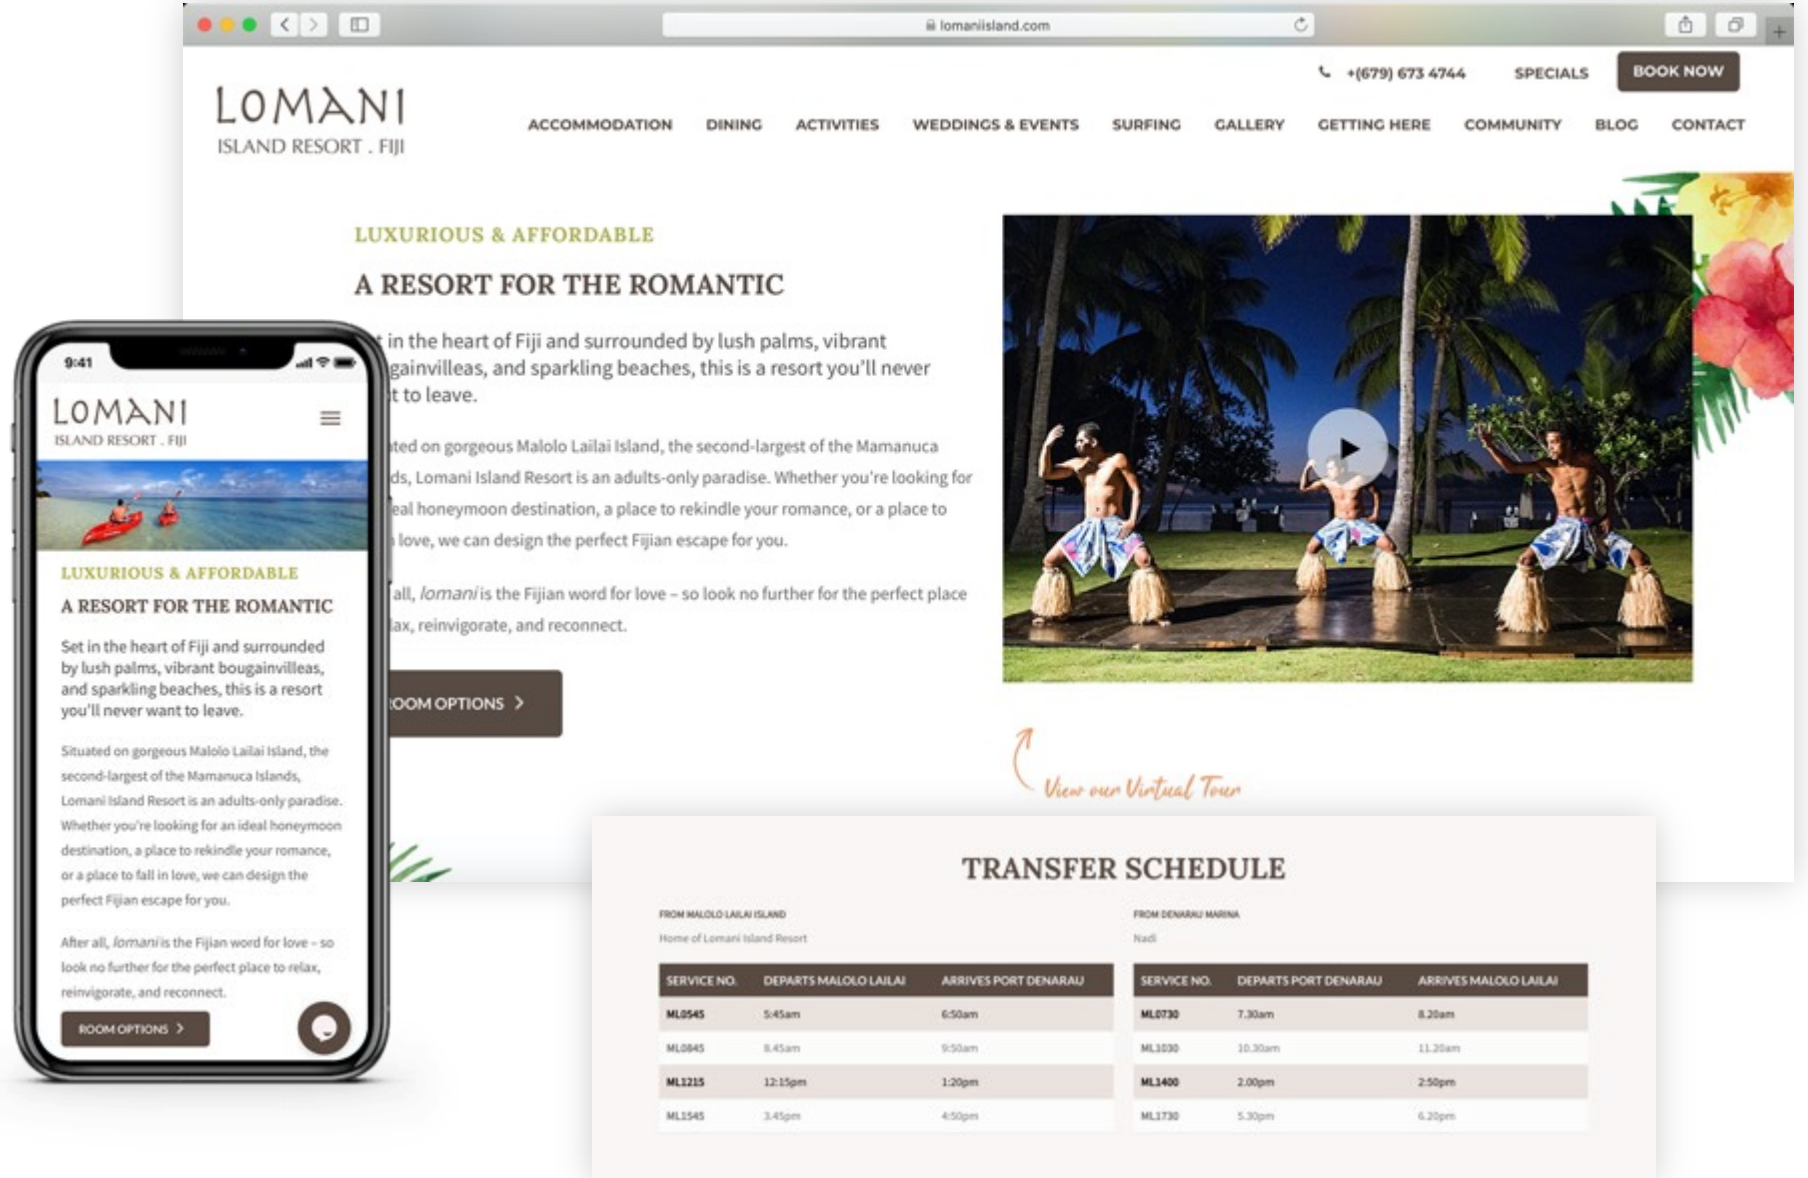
lomaniisland.com

+(679) 673 4744 SPECIALS BOOK NOW

LOMANI
ISLAND RESORT . FIJI

ACCOMMODATION DINING ACTIVITIES WEDDINGS & EVENTS SURFING GALLERY GETTING HERE COMMUNITY BLOG CONTACT

LUXURIOUS & AFFORDABLE

A RESORT FOR THE ROMANTIC

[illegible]t in the heart of Fiji and surrounded by lush palms, vibrant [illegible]gainvilleas, and sparkling beaches, this is a resort you'll never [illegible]t to leave.

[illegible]ted on gorgeous Malolo Lailai Island, the second-largest of the Mamanuca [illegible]ds, Lomani Island Resort is an adults-only paradise. Whether you're looking for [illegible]eal honeymoon destination, a place to rekindle your romance, or a place to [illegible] love, we can design the perfect Fijian escape for you.

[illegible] all, *lomani* is the Fijian word for love – so look no further for the perfect place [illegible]lax, reinvigorate, and reconnect.

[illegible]OOM OPTIONS >

View our Virtual Tour

9:41

LOMANI
ISLAND RESORT . FIJI

LUXURIOUS & AFFORDABLE

A RESORT FOR THE ROMANTIC

Set in the heart of Fiji and surrounded by lush palms, vibrant bougainvilleas, and sparkling beaches, this is a resort you'll never want to leave.

Situated on gorgeous Malolo Lailai Island, the second-largest of the Mamanuca Islands, Lomani Island Resort is an adults-only paradise. Whether you're looking for an ideal honeymoon destination, a place to rekindle your romance, or a place to fall in love, we can design the perfect Fijian escape for you.

After all, *lomani* is the Fijian word for love – so look no further for the perfect place to relax, reinvigorate, and reconnect.

ROOM OPTIONS >

TRANSFER SCHEDULE

FROM MALOLO LAILAI ISLAND
Home of Lomani Island Resort

| SERVICE NO. | DEPARTS MALOLO LAILAI | ARRIVES PORT DENARAU |
|---|---|---|
| ML0545 | 5:45am | 6:50am |
| ML0845 | 8:45am | 9:50am |
| ML1215 | 12:15pm | 1:20pm |
| ML1545 | 3:45pm | 4:50pm |

FROM DENARAU MARINA
Nadi

| SERVICE NO. | DEPARTS PORT DENARAU | ARRIVES MALOLO LAILAI |
|---|---|---|
| ML0730 | 7.30am | 8.20am |
| ML1030 | 10.30am | 11.20am |
| ML1400 | 2.00pm | 2.50pm |
| ML1730 | 5.30pm | 6.20pm |